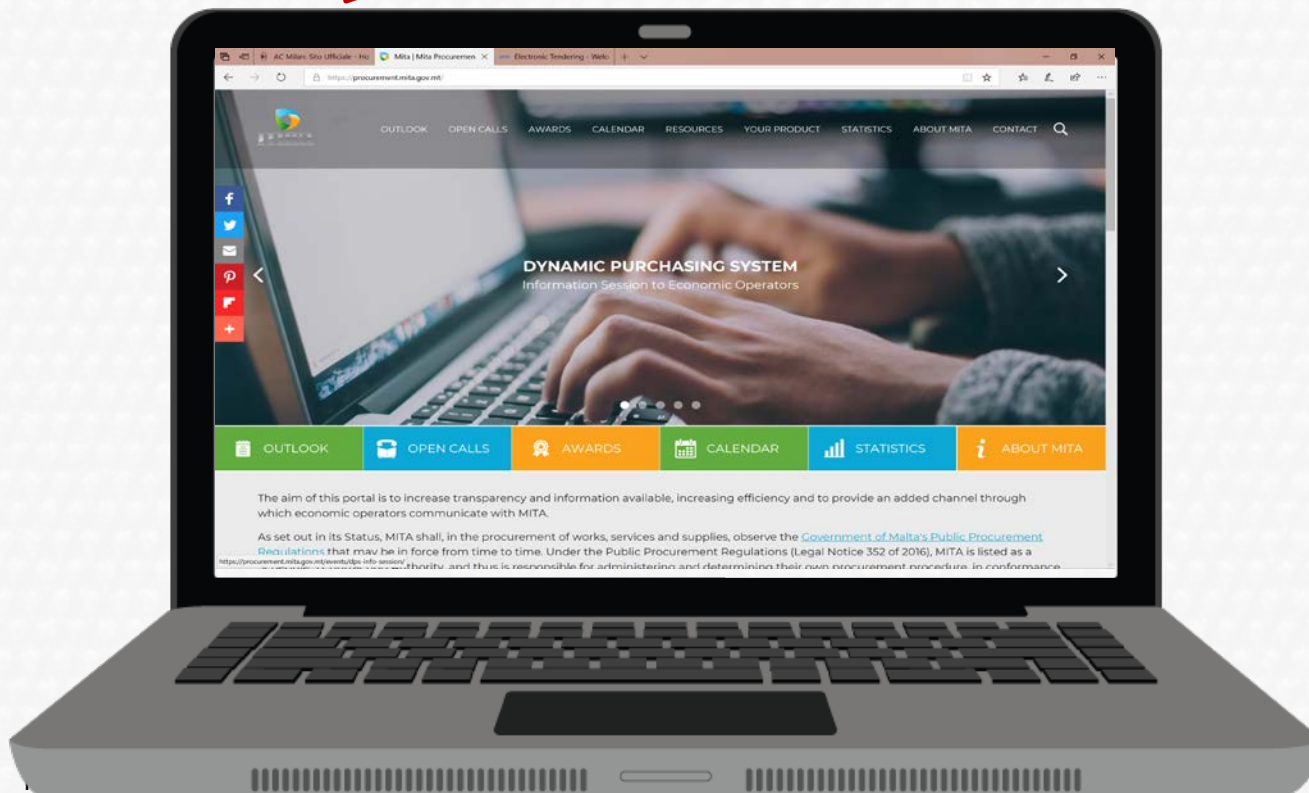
AC Milan: Sito Ufficiale - Ho | Mita | Mita Procuremen | Electronic Tendering - Welc

https://procurement.mita.gov.mt/

OUTLOOK OPEN CALLS AWARDS CALENDAR RESOURCES YOUR PRODUCT STATISTICS ABOUT MITA CONTACT

DYNAMIC PURCHASING SYSTEM
Information Session to Economic Operators

OUTLOOK
OPEN CALLS
AWARDS
CALENDAR
STATISTICS
ABOUT MITA

The aim of this portal is to increase transparency and information available, increasing efficiency and to provide an added channel through which economic operators communicate with MITA.

As set out in its Status, MITA shall, in the procurement of works, services and supplies, observe the Government of Malta's Public Procurement Regulations that may be in force from time to time. Under the Public Procurement Regulations (Legal Notice 352 of 2016), MITA is listed as a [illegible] authority, and thus is responsible for administering and determining their own procurement procedure, in conformance

https://procurement.mita.gov.mt/events/dps-info-session/